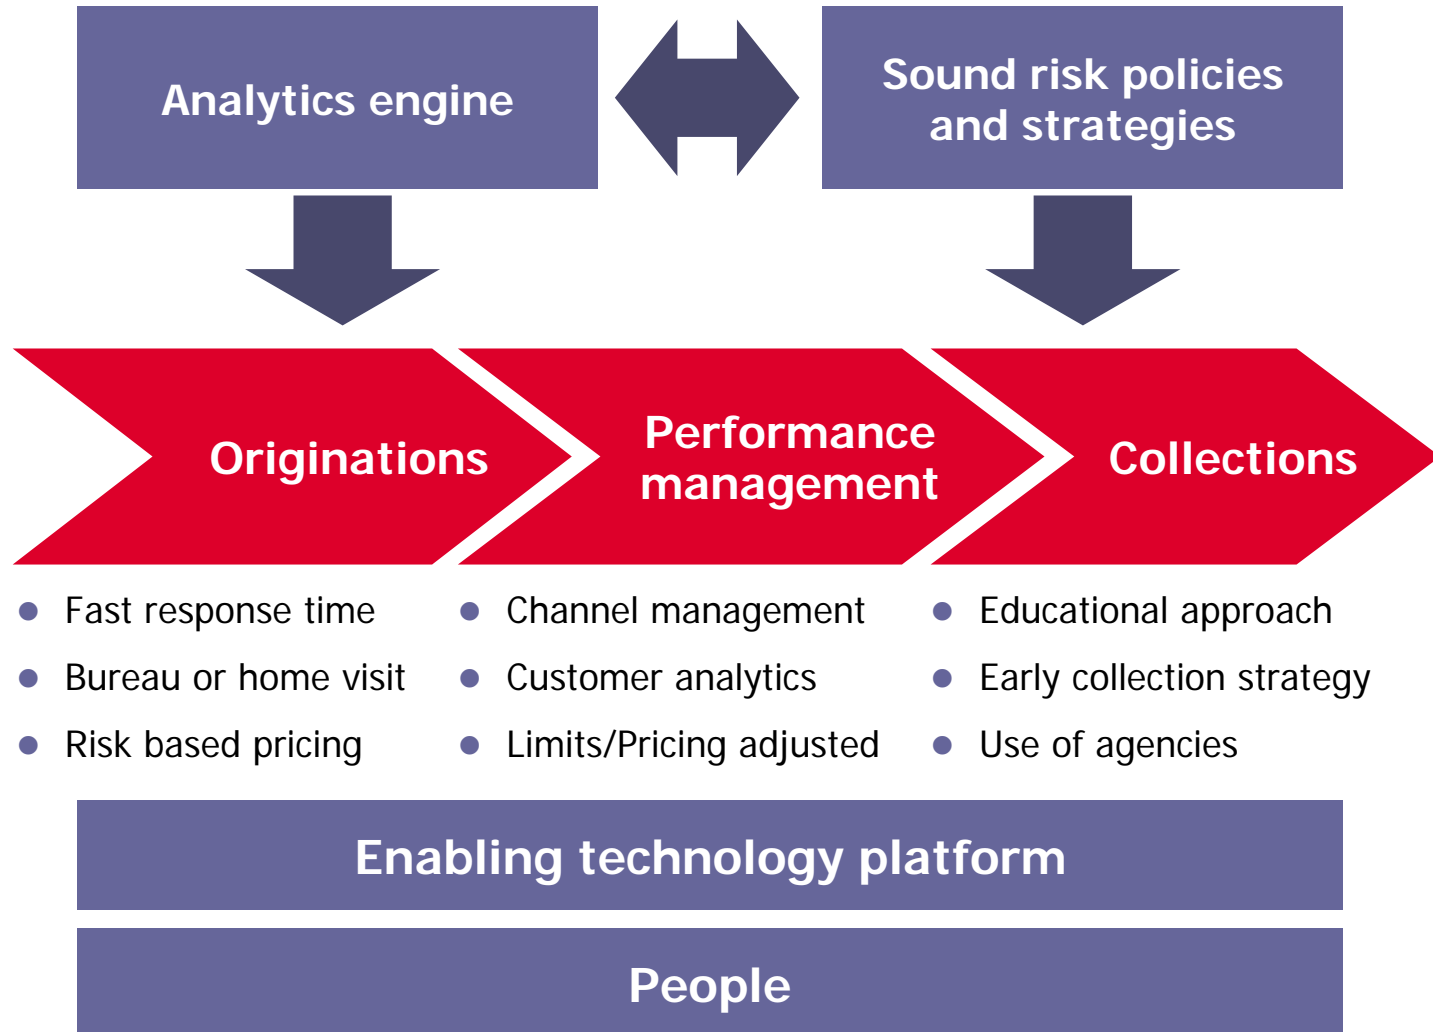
Analytics engine

Sound risk policies and strategies

Originations

Performance management

Collections

- Fast response time
- Bureau or home visit
- Risk based pricing

- Channel management
- Customer analytics
- Limits/Pricing adjusted

- Educational approach
- Early collection strategy
- Use of agencies

Enabling technology platform

People